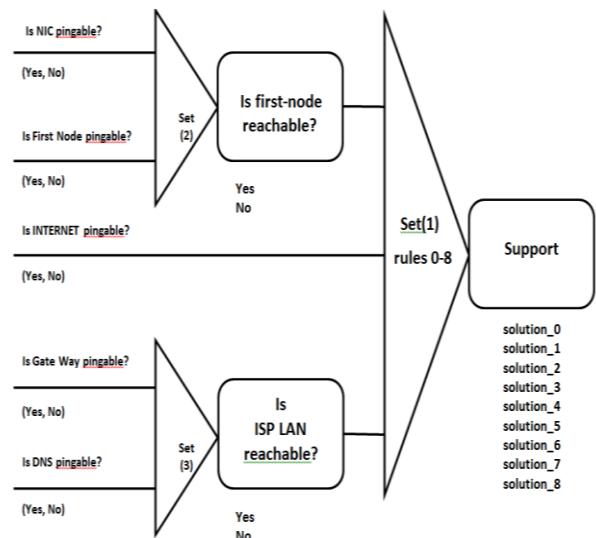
Is NIC pingable?

(Yes, No)

Is First Node pingable?

(Yes, No)

Set (2)

Is first-node reachable?

Yes
No

Is INTERNET pingable?

(Yes, No)

Set(1)
rules 0-8

Support

solution_0
solution_1
solution_2
solution_3
solution_4
solution_5
solution_6
solution_7
solution_8

Is Gate Way pingable?

(Yes, No)

Is DNS pingable?

(Yes, No)

Set (3)

Is ISP LAN reachable?

Yes
No